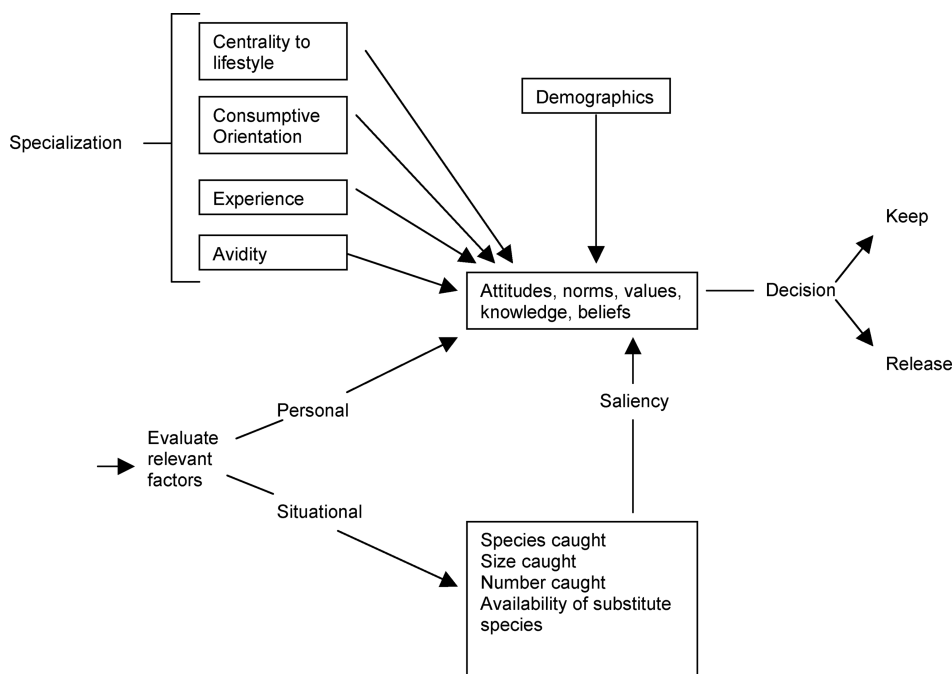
Specialization

Centrality to lifestyle

Consumptive Orientation

Experience

Avidity

Demographics

Attitudes, norms, values, knowledge, beliefs

Decision

Keep

Release

Saliency

Personal

Evaluate relevant factors

Situational

Species caught
Size caught
Number caught
Availability of substitute species